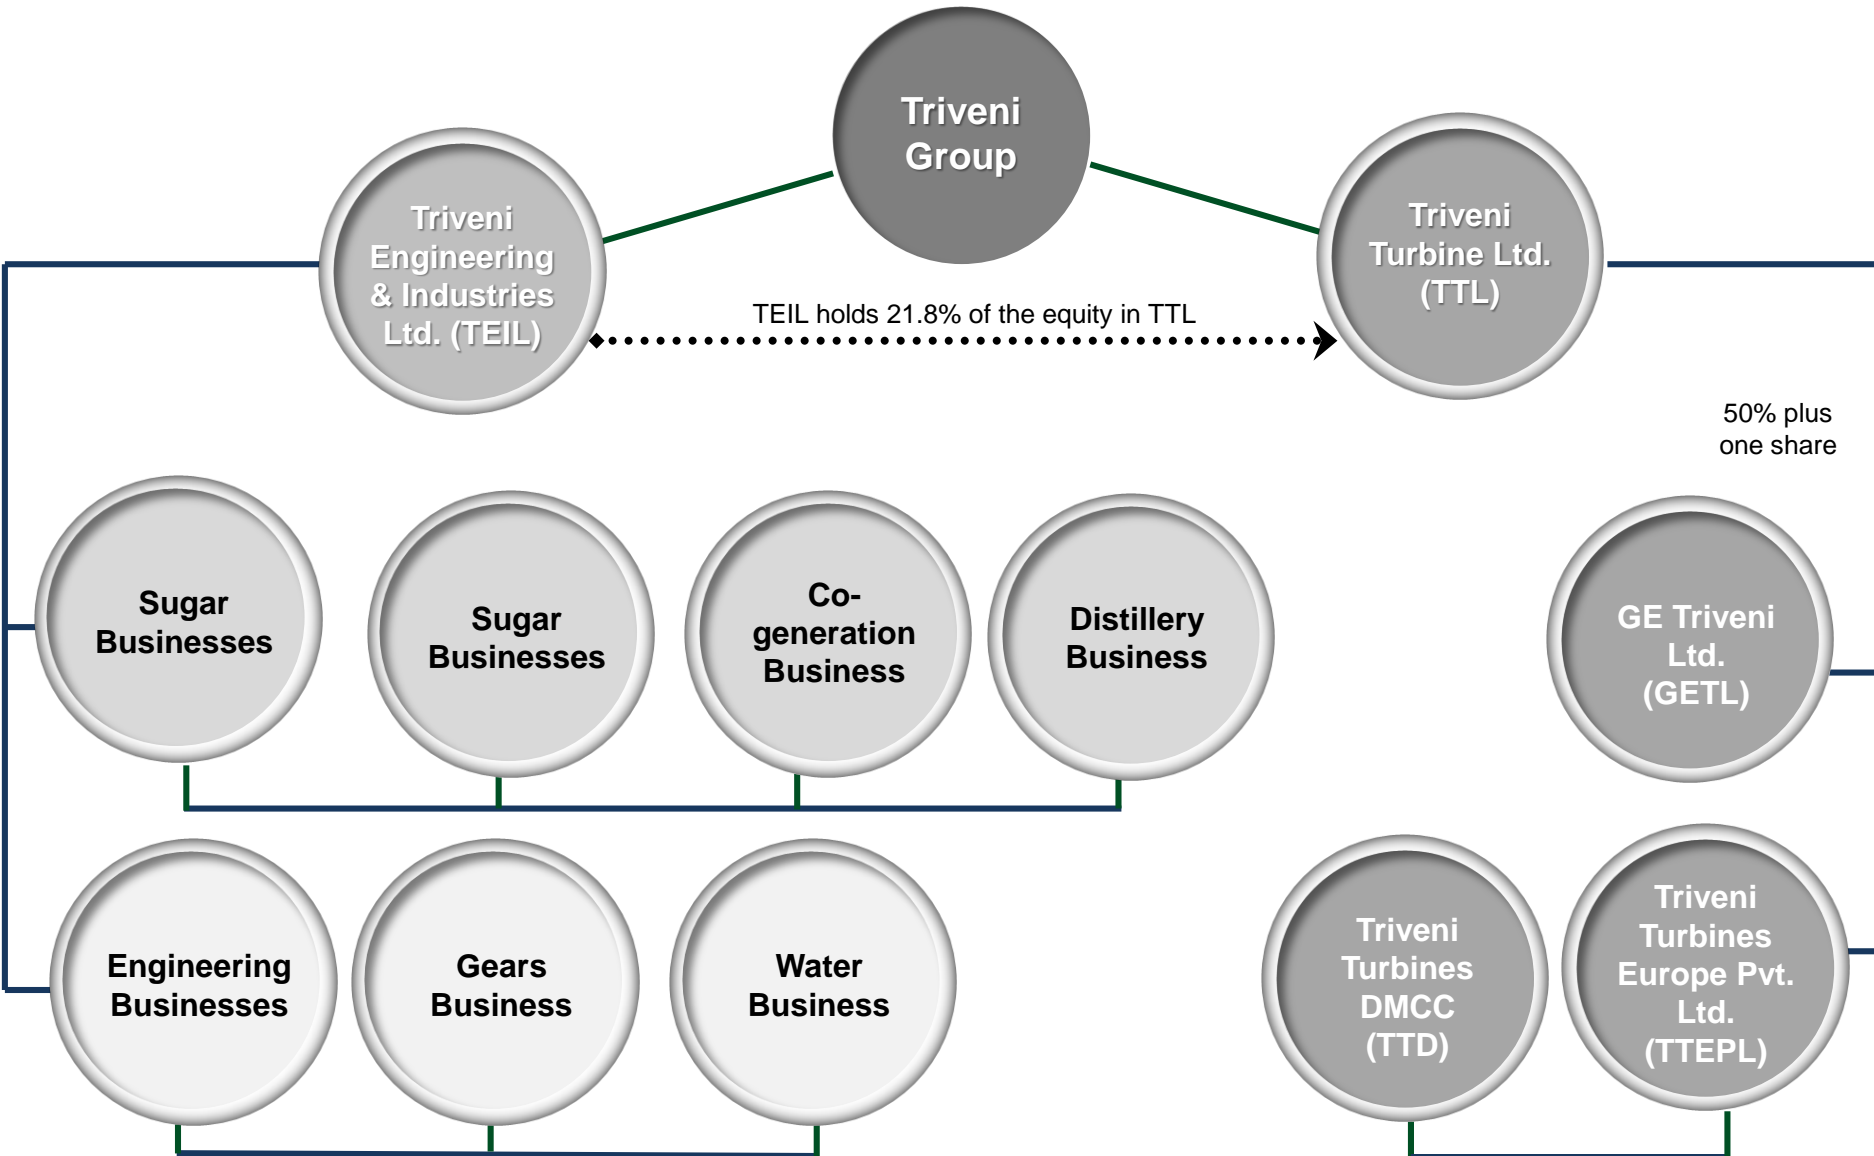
Triveni Group

Triveni Engineering & Industries Ltd. (TEIL)

Triveni Turbine Ltd. (TTL)

TEIL holds 21.8% of the equity in TTL

50% plus one share

Sugar Businesses

Sugar Businesses

Co-generation Business

Distillery Business

GE Triveni Ltd. (GETL)

Engineering Businesses

Gears Business

Water Business

Triveni Turbines DMCC (TTD)

Triveni Turbines Europe Pvt. Ltd. (TTEPL)